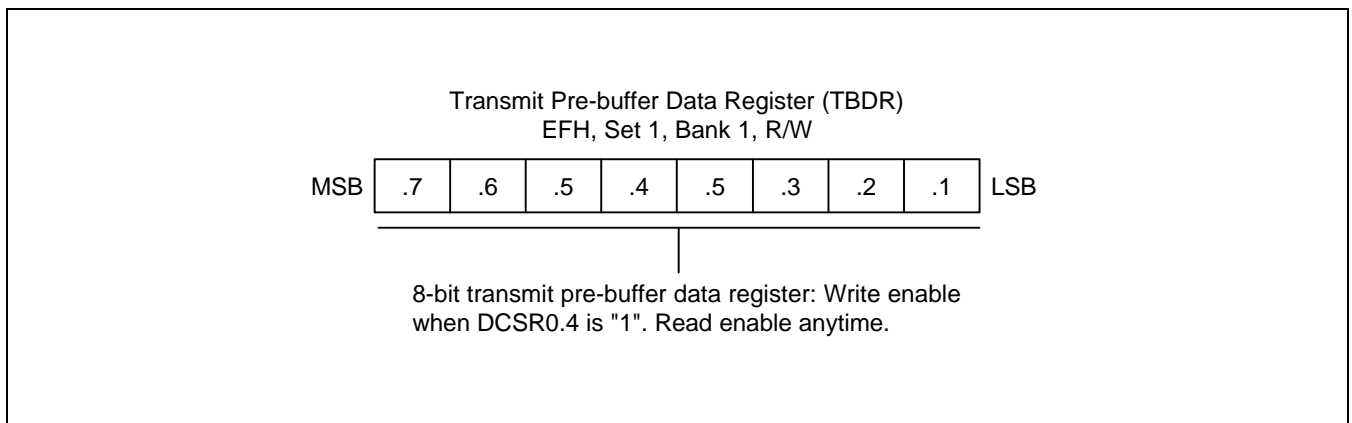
Transmit Pre-buffer Data Register (TBDR)
EFH, Set 1, Bank 1, R/W

| MSB | .7 | .6 | .5 | .4 | .5 | .3 | .2 | .1 | LSB |
|---|---|---|---|---|---|---|---|---|---|

8-bit transmit pre-buffer data register: Write enable when DCSR0.4 is "1". Read enable anytime.